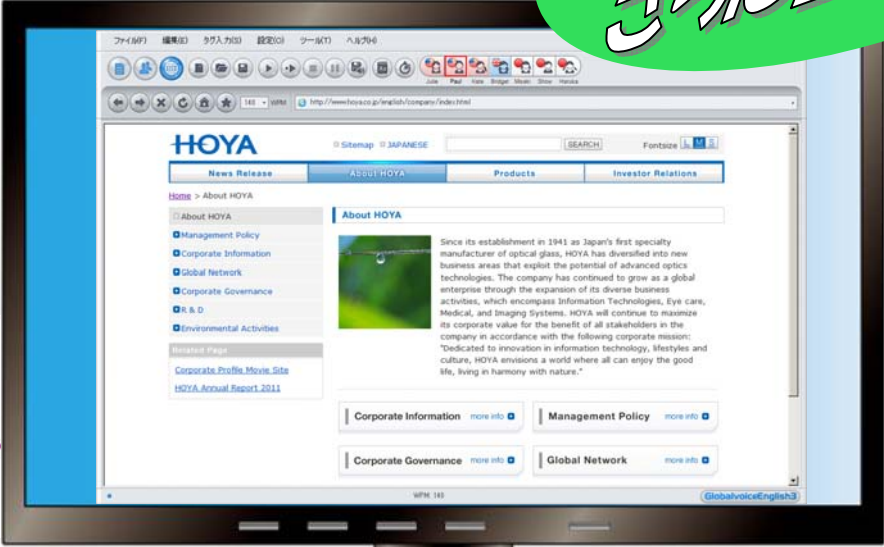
ファイル(F) 編集(E) タグ入力(G) 設定(O) ツール(T) ヘルプ(H)

Julie Paul Kate Bridget Mizuki Show Haruka

145 WPM http://www.hoya.co.jp/english/company/index.html

HOYA

Sitemap JAPANESE SEARCH Fontsize

News Release | About HOYA | Products | Investor Relations

Home > About HOYA

About HOYA
Management Policy
Corporate Information
Global Network
Corporate Governance
R & D
Environmental Activities

Related Page
Corporate Profile Movie Site
HOYA Annual Report 2011

About HOYA

Since its establishment in 1941 as Japan's first specialty manufacturer of optical glass, HOYA has diversified into new business areas that exploit the potential of advanced optics technologies. The company has continued to grow as a global enterprise through the expansion of its diverse business activities, which encompass Information Technologies, Eye care, Medical, and Imaging Systems. HOYA will continue to maximize its corporate value for the benefit of all stakeholders in the company in accordance with the following corporate mission: "Dedicated to innovation in information technology, lifestyles and culture, HOYA envisions a world where all can enjoy the good life, living in harmony with nature."

Corporate Information more info
Management Policy more info
Corporate Governance more info
Global Network more info

WPM: 145

GlobalvoiceEnglish3